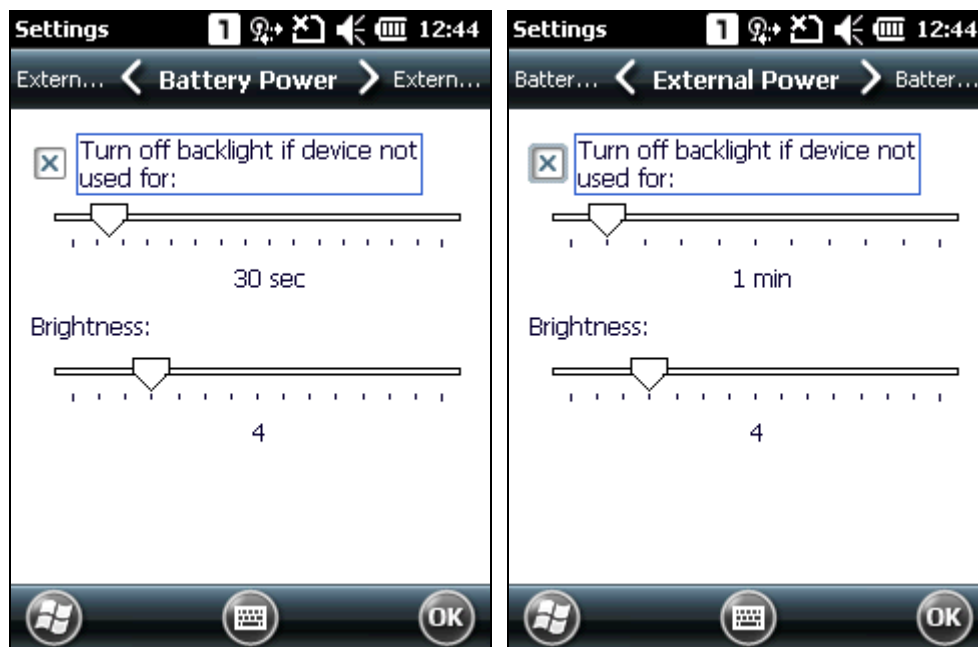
Settings 1 12:44

Extern... Battery Power Extern...

Turn off backlight if device not used for:

30 sec

Brightness:

4

OK

Settings 1 12:44

Batter... External Power Batter...

Turn off backlight if device not used for:

1 min

Brightness:

4

OK